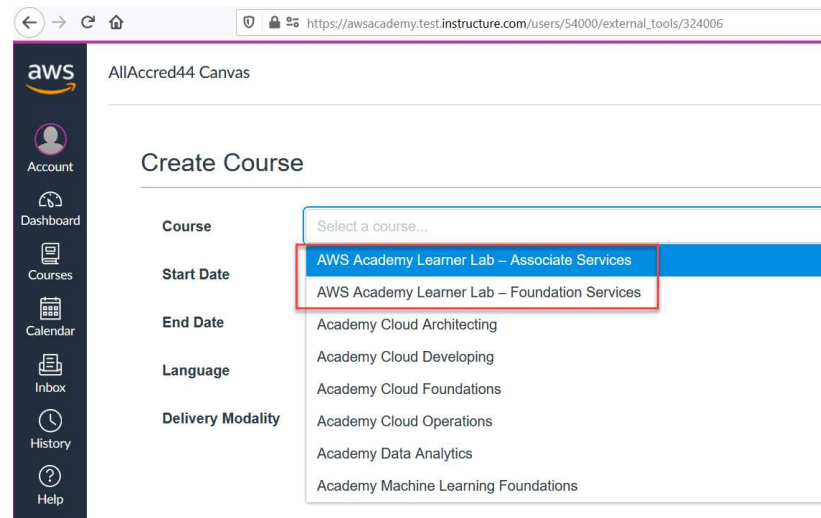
https://awsacademy.test.instructure.com/users/54000/external_tools/324006

aws

Account

Dashboard

Courses

Calendar

Inbox

History

Help

AllAccred44 Canvas

Create Course

Course

Select a course...

AWS Academy Learner Lab – Associate Services

AWS Academy Learner Lab – Foundation Services

Academy Cloud Architecting

Academy Cloud Developing

Academy Cloud Foundations

Academy Cloud Operations

Academy Data Analytics

Academy Machine Learning Foundations

Start Date

End Date

Language

Delivery Modality